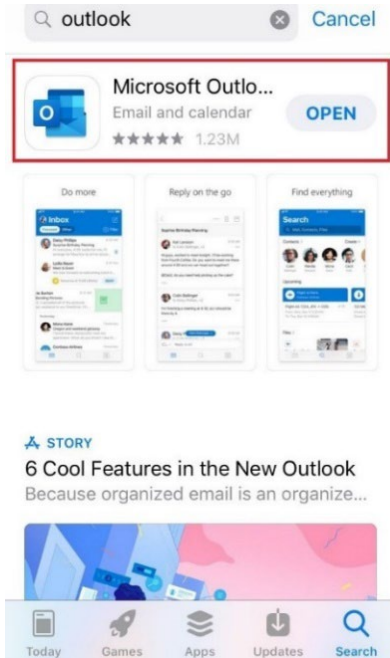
outlook

Cancel

Microsoft Outlo...

Email and calendar

★★★★★ 1.23M

OPEN

Do more

Reply on the go

Find everything

Inbox

Search

STORY

6 Cool Features in the New Outlook

Because organized email is an organize...

Today

Games

Apps

Updates

Search